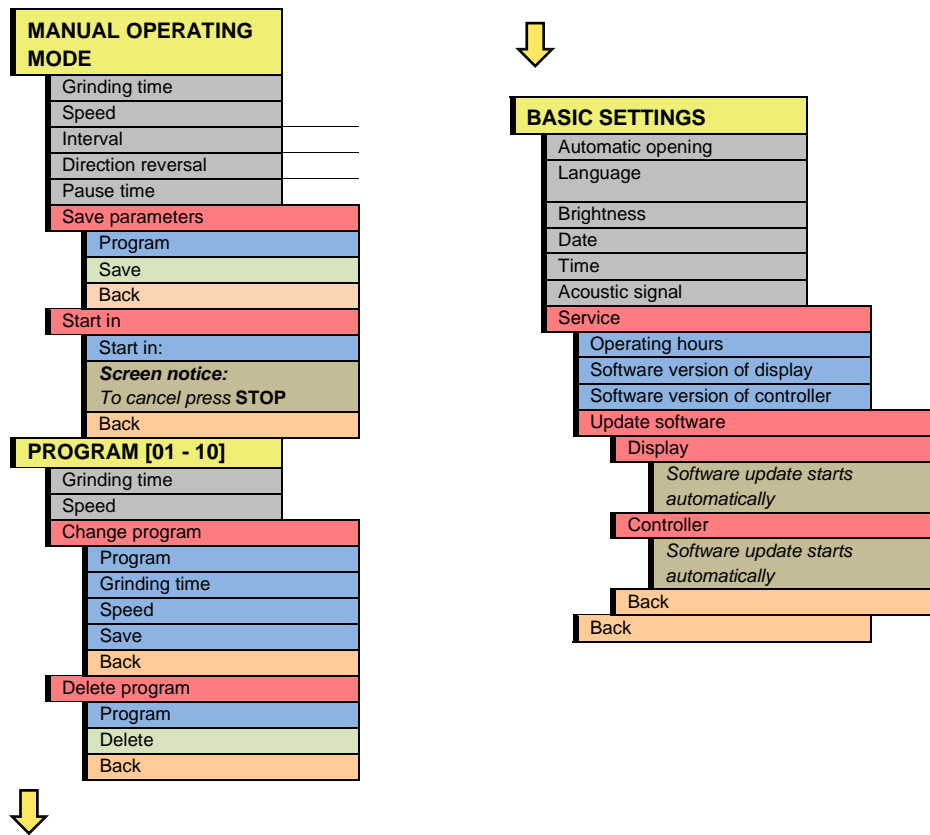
MANUAL OPERATING MODE

Grinding time
Speed
Interval
Direction reversal
Pause time
Save parameters
Program
Save
Back
Start in
Start in:
*Screen notice:*
*To cancel press* **STOP**
Back

PROGRAM [01 - 10]

Grinding time
Speed
Change program
Program
Grinding time
Speed
Save
Back
Delete program
Program
Delete
Back

BASIC SETTINGS

Automatic opening
Language
Brightness
Date
Time
Acoustic signal
Service
Operating hours
Software version of display
Software version of controller
Update software
Display
*Software update starts automatically*
Controller
*Software update starts automatically*
Back
Back